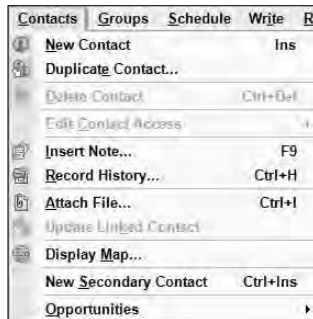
Contacts | Groups | Schedule | Write | R

New Contact Ins
Duplicate Contact...
Delete Contact Ctrl+Del
Edit Contact Access
Insert Note... F9
Record History... Ctrl+H
Attach File... Ctrl+I
Update Linked Contact
Display Map...
New Secondary Contact Ctrl+Ins
Opportunities